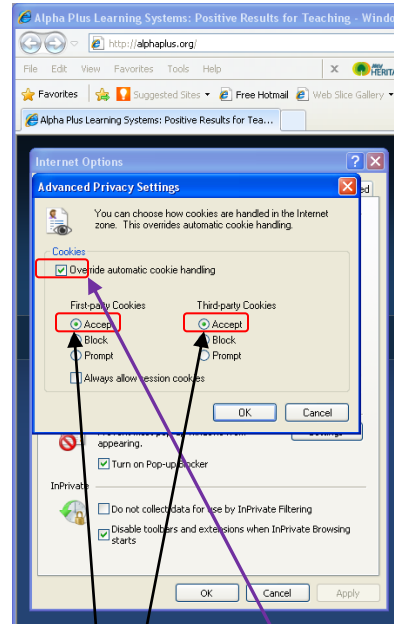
Alpha Plus Learning Systems: Positive Results for Teaching - Windo

http://alphaplus.org/

File Edit View Favorites Tools Help

Favorites | Suggested Sites ▾ | Free Hotmail | Web Slice Gallery ▾

Alpha Plus Learning Systems: Positive Results for Tea...

Internet Options

Advanced Privacy Settings

You can choose how cookies are handled in the Internet zone. This overrides automatic cookie handling.

Cookies

Override automatic cookie handling

First-party Cookies
Accept
Block
Prompt

Third-party Cookies
Accept
Block
Prompt

Always allow session cookies

OK Cancel

appearing.

Turn on Pop-up Blocker

InPrivate

Do not collect data for use by InPrivate Filtering

Disable toolbars and extensions when InPrivate Browsing starts

OK Cancel Apply